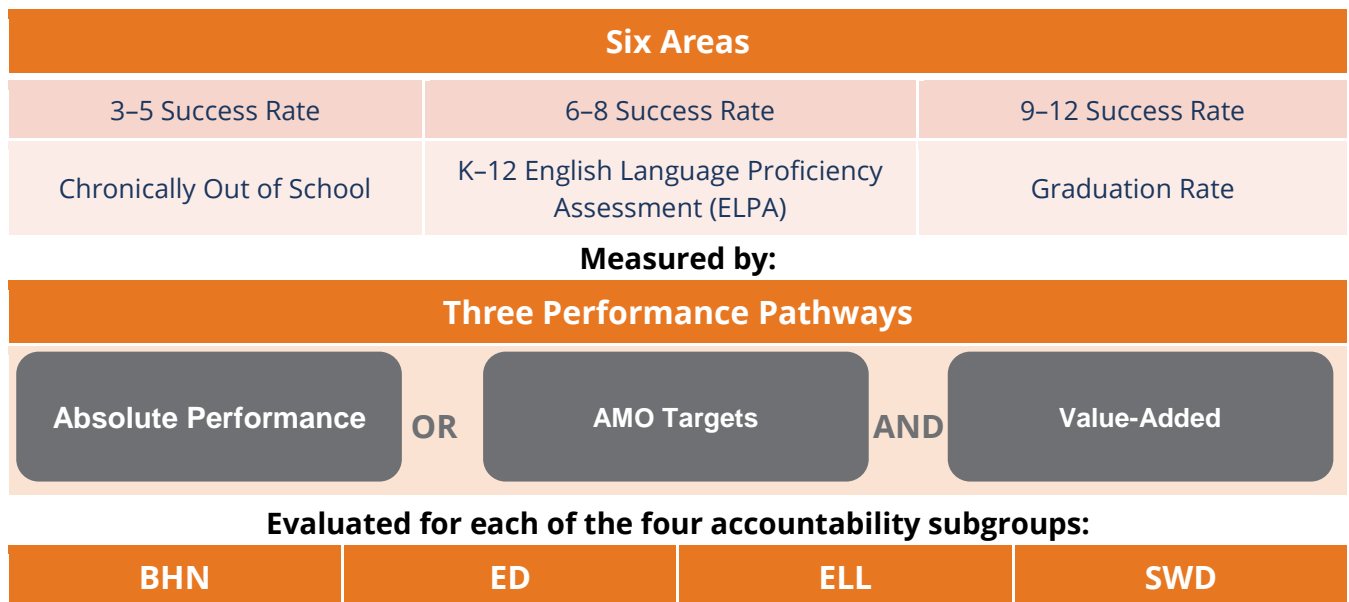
Six Areas

| 3–5 Success Rate | 6–8 Success Rate | 9–12 Success Rate |
|---|---|---|
| Chronically Out of School | K–12 English Language Proficiency Assessment (ELPA) | Graduation Rate |

Measured by:

Three Performance Pathways

Absolute Performance OR AMO Targets AND Value-Added

Evaluated for each of the four accountability subgroups:

| BHN | ED | ELL | SWD |
|---|---|---|---|